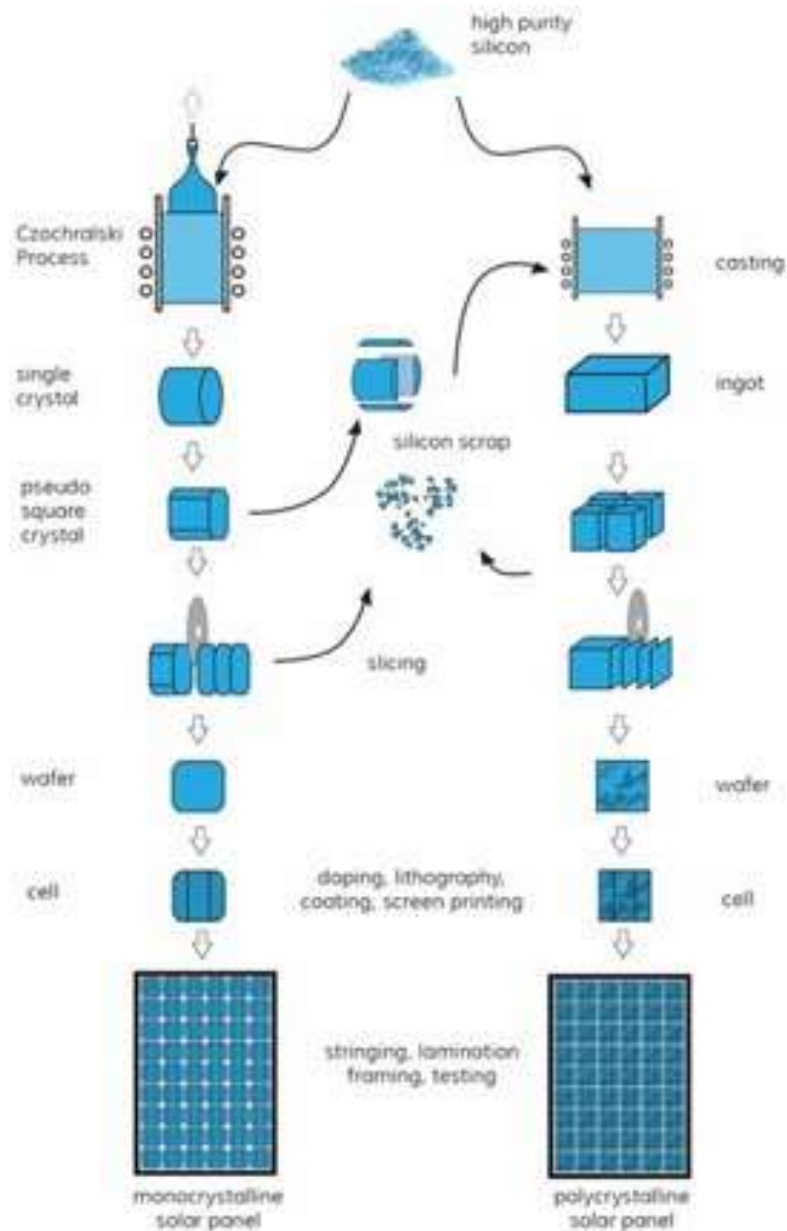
high purity silicon

Czochralski Process

casting

single crystal

ingot

silicon scrap

pseudo square crystal

slicing

wafer

wafer

cell

doping, lithography, coating, screen printing

cell

stringing, lamination framing, testing

monocrystalline solar panel

polycrystalline solar panel